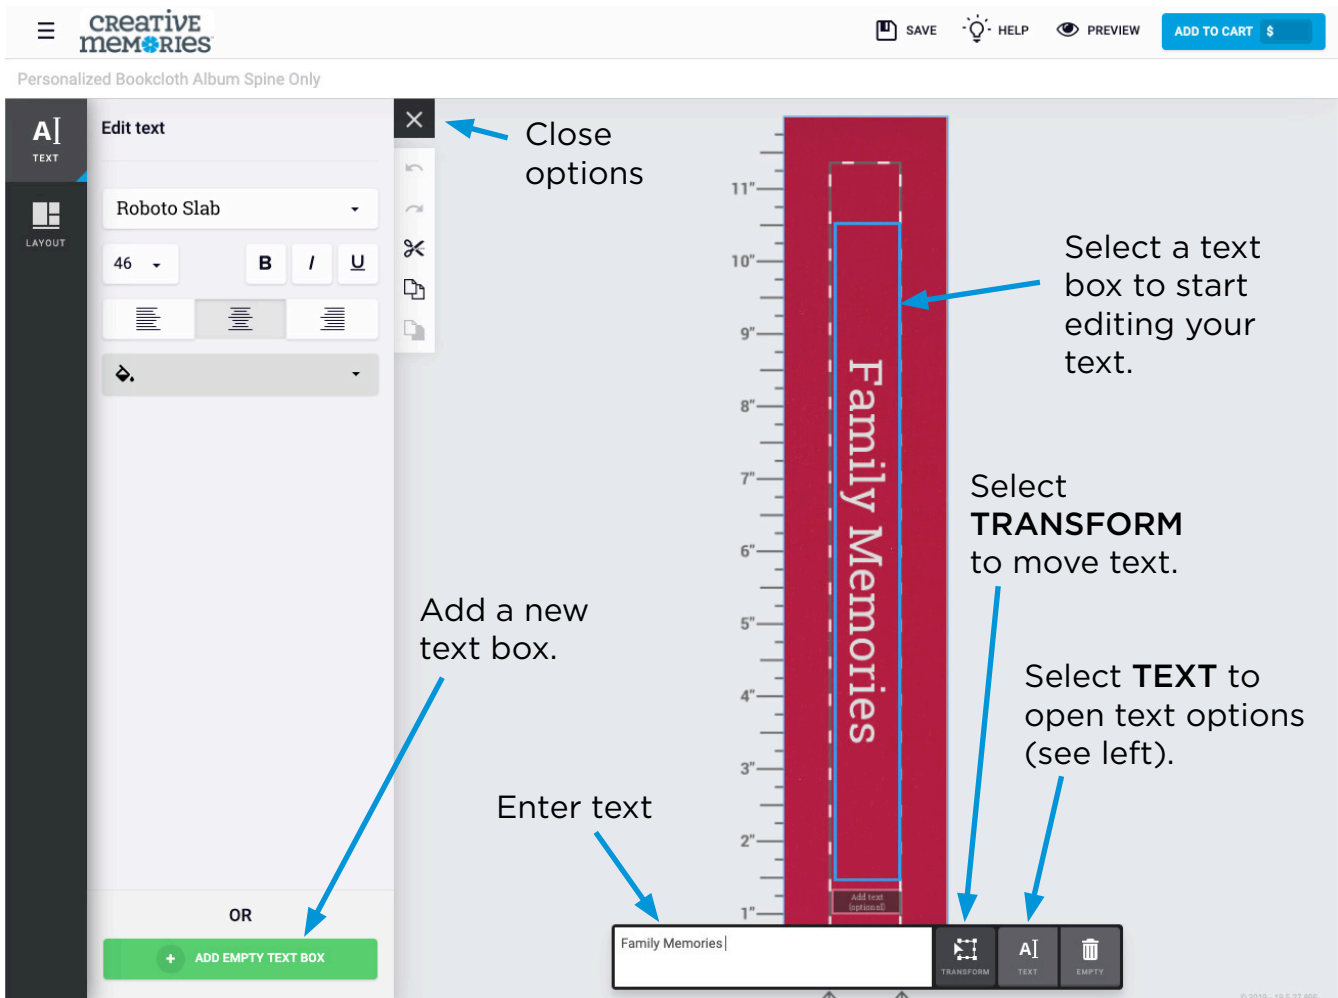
creative memories

SAVE HELP PREVIEW ADD TO CART $

Personalized Bookcloth Album Spine Only

A TEXT

LAYOUT

Edit text

Roboto Slab

46

B I U

OR

+ ADD EMPTY TEXT BOX

Close options

11"
10"
9"
8"
7"
6"
5"
4"
3"
2"
1"

Family Memories

Add text (optional)

Select a text box to start editing your text.

Select **TRANSFORM** to move text.

Select **TEXT** to open text options (see left).

Add a new text box.

Enter text

Family Memories

TRANSFORM TEXT EMPTY

© 2019 - 19.5.27 888